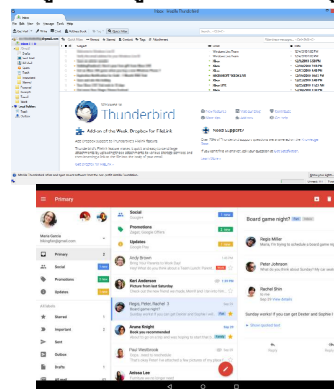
Inbox - Mozilla Thunderbird

File Edit View Go Message Tools Help

Welcome to
Thunderbird

Add-on of the Week: Dropbox for Filelink

Need Support?

Primary

Maria Garcia

Primary

Social

Promotions

Updates

All labels

Starred

Important

Sent

Outbox

Drafts

Social

Promotions

Updates

Andy Brown

Kert Anderson

Regis, Peter, Rachel 3
Board game night?

Ariane Knight

Paul Westbrook

Anissa Lee

Board game night?

Regis Miller

Peter Johnson

Rachel Shin

Reply

Reply all

Forward